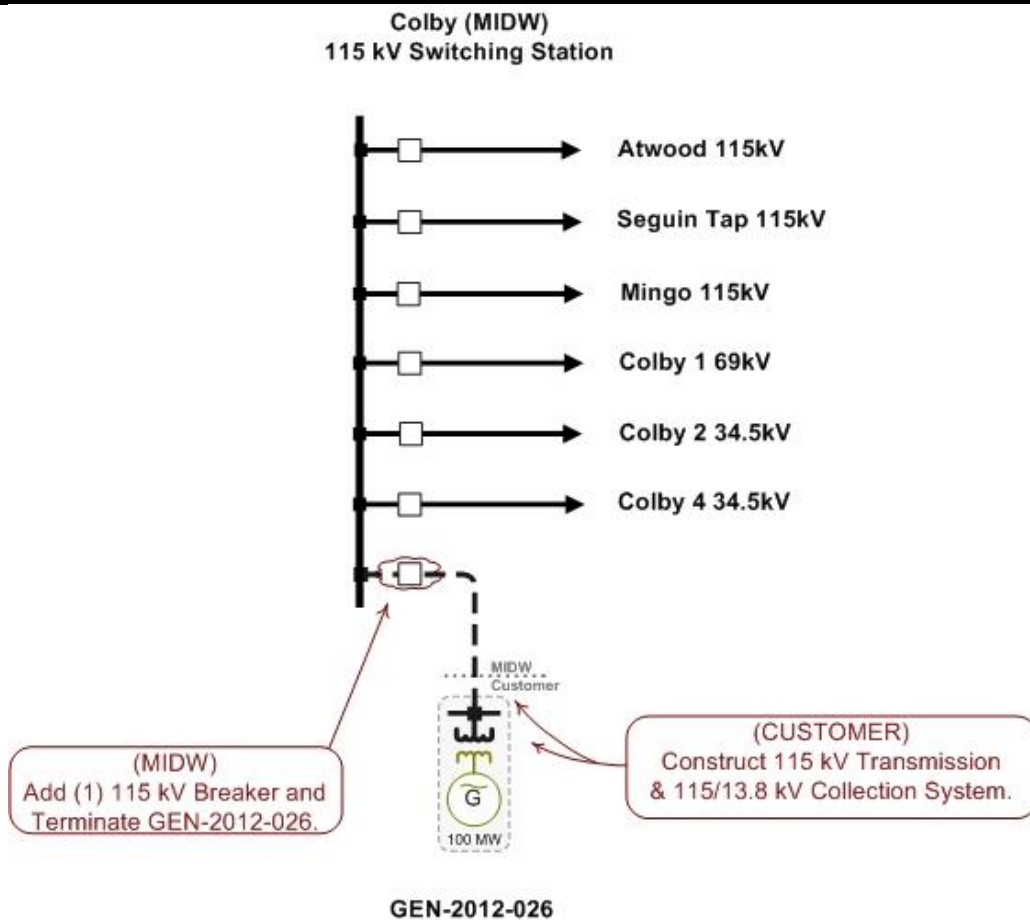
Colby (MIDW)
115 kV Switching Station

Atwood 115kV

Seguin Tap 115kV

Mingo 115kV

Colby 1 69kV

Colby 2 34.5kV

Colby 4 34.5kV

MIDW
Customer

G

100 MW

(MIDW)
Add (1) 115 kV Breaker and Terminate GEN-2012-026.

(CUSTOMER)
Construct 115 kV Transmission & 115/13.8 kV Collection System.

GEN-2012-026